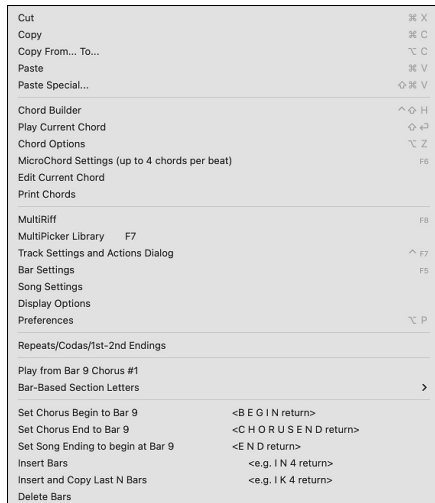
Cut ⌘ X
Copy ⌘ C
Copy From... To... ⌥ C
Paste ⌘ V
Paste Special... ⇧⌘ V

Chord Builder ^⇧ H
Play Current Chord ⇧ ↩
Chord Options ⌥ Z
MicroChord Settings (up to 4 chords per beat) F6
Edit Current Chord
Print Chords

MultiRiff F8
MultiPicker Library F7
Track Settings and Actions Dialog ^ F7
Bar Settings F5
Song Settings
Display Options
Preferences ⌥ P

Repeats/Codas/1st-2nd Endings

Play from Bar 9 Chorus #1
Bar-Based Section Letters >

Set Chorus Begin to Bar 9 <B E G I N return>
Set Chorus End to Bar 9 <C H O R U S E N D return>
Set Song Ending to begin at Bar 9 <E N D return>
Insert Bars <e.g. I N 4 return>
Insert and Copy Last N Bars <e.g. I K 4 return>
Delete Bars